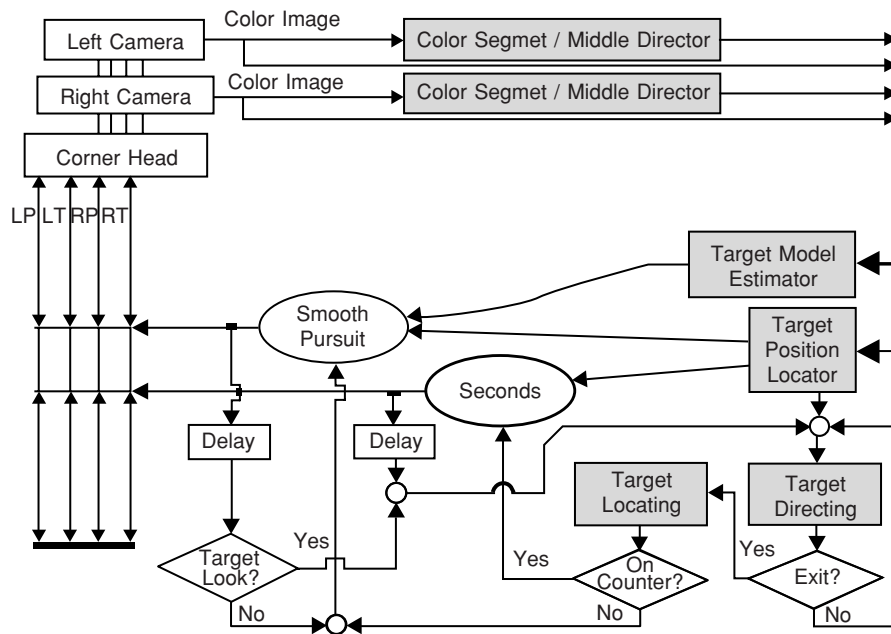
Left Camera
Color Image
Color Segmet / Middle Director
Right Camera
Color Image
Color Segmet / Middle Director
Corner Head
LP LT RP RT
Target Model Estimator
Smooth Pursuit
Target Position Locator
Seconds
Delay
Delay
Target Locating
Target Directing
Yes
Target Look?
Yes
On Counter?
Yes
Exit?
No
No
No